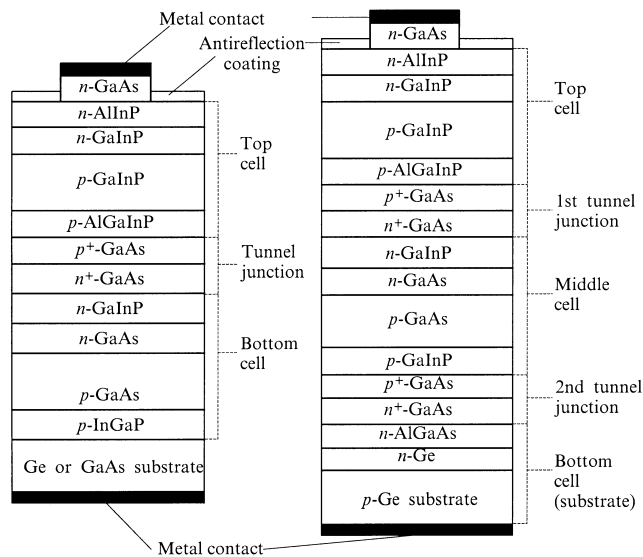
Metal contact

Antireflection coating

$n$-GaAs

$n$-AlInP

$n$-GaInP

$p$-GaInP

$p$-AlGaInP

$p^+$-GaAs

$n^+$-GaAs

$n$-GaInP

$n$-GaAs

$p$-GaAs

$p$-InGaP

Ge or GaAs substrate

Top cell

Tunnel junction

Bottom cell

$n$-GaAs

$n$-AlInP

$n$-GaInP

$p$-GaInP

$p$-AlGaInP

$p^+$-GaAs

$n^+$-GaAs

$n$-GaInP

$n$-GaAs

$p$-GaAs

$p$-GaInP

$p^+$-GaAs

$n^+$-GaAs

$n$-AlGaAs

$n$-Ge

$p$-Ge substrate

Top cell

1st tunnel junction

Middle cell

2nd tunnel junction

Bottom cell (substrate)

Metal contact